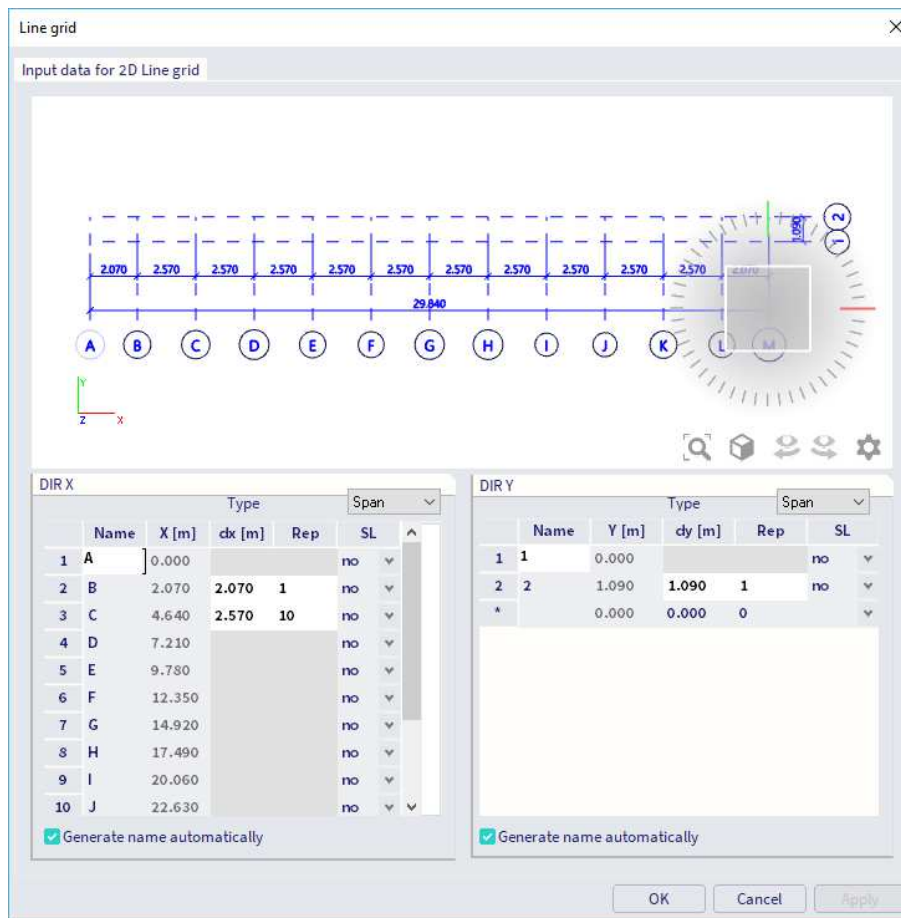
Line grid

Input data for 2D Line grid

2.070 2.570 2.570 2.570 2.570 2.570 2.570 2.570 2.570 2.570 2.570 2.070

1.090

29.840

2
1

A B C D E F G H I J K L M

Y
Z X

DIR X

Type Span

| | Name | X [m] | dx [m] | Rep | SL |
|---|---|---|---|---|---|
| 1 | A | 0.000 | | | no |
| 2 | B | 2.070 | 2.070 | 1 | no |
| 3 | C | 4.640 | 2.570 | 10 | no |
| 4 | D | 7.210 | | | no |
| 5 | E | 9.780 | | | no |
| 6 | F | 12.350 | | | no |
| 7 | G | 14.920 | | | no |
| 8 | H | 17.490 | | | no |
| 9 | I | 20.060 | | | no |
| 10 | J | 22.630 | | | no |

Generate name automatically

DIR Y

Type Span

| | Name | Y [m] | dy [m] | Rep | SL |
|---|---|---|---|---|---|
| 1 | 1 | 0.000 | | | no |
| 2 | 2 | 1.090 | 1.090 | 1 | no |
| * | | 0.000 | 0.000 | 0 | |

Generate name automatically

OK Cancel Apply